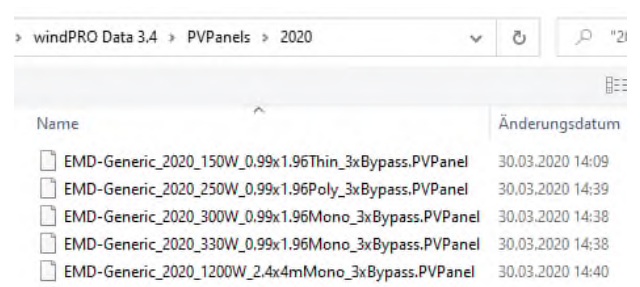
> windPRO Data 3.4 > PVPanels > 2020

"20

Name

Änderungsdatum

EMD-Generic_2020_150W_0.99x1.96Thin_3xBypass.PVPanel 30.03.2020 14:09

EMD-Generic_2020_250W_0.99x1.96Poly_3xBypass.PVPanel 30.03.2020 14:39

EMD-Generic_2020_300W_0.99x1.96Mono_3xBypass.PVPanel 30.03.2020 14:38

EMD-Generic_2020_330W_0.99x1.96Mono_3xBypass.PVPanel 30.03.2020 14:38

EMD-Generic_2020_1200W_2.4x4mMono_3xBypass.PVPanel 30.03.2020 14:40